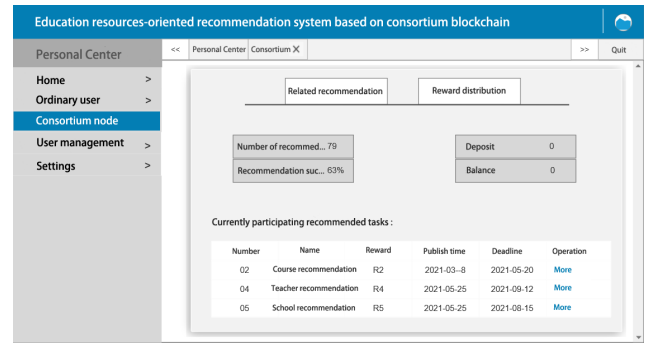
Education resources-oriented recommendation system based on consortium blockchain

Personal Center

<< Personal Center Consortium ✕ >> Quit

Home >
Ordinary user >
Consortium node
User management >
Settings >

Related recommendation
Reward distribution

Number of recommed... 79
Recommendation suc... 63%
Deposit 0
Balance 0

Currently participating recommended tasks :

| Number | Name | Reward | Publish time | Deadline | Operation |
|---|---|---|---|---|---|
| 02 | Course recommendation | R2 | 2021-03--8 | 2021-05-20 | More |
| 04 | Teacher recommendation | R4 | 2021-05-25 | 2021-09-12 | More |
| 05 | School recommendation | R5 | 2021-05-25 | 2021-08-15 | More |